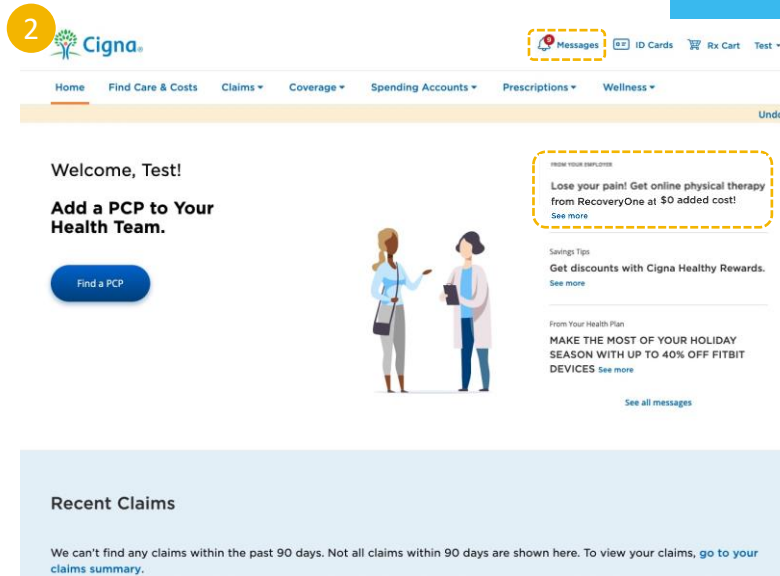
2

Cigna.

9 Messages ID Cards Rx Cart Test

Home Find Care & Costs Claims Coverage Spending Accounts Prescriptions Wellness

Und

Welcome, Test!

Add a PCP to Your Health Team.

Find a PCP

FROM YOUR EMPLOYER

Lose your pain! Get online physical therapy from RecoveryOne at $0 added cost!

See more

Savings Tips

Get discounts with Cigna Healthy Rewards.

See more

From Your Health Plan

MAKE THE MOST OF YOUR HOLIDAY SEASON WITH UP TO 40% OFF FITBIT DEVICES See more

See all messages

Recent Claims

We can't find any claims within the past 90 days. Not all claims within 90 days are shown here. To view your claims, go to your claims summary.